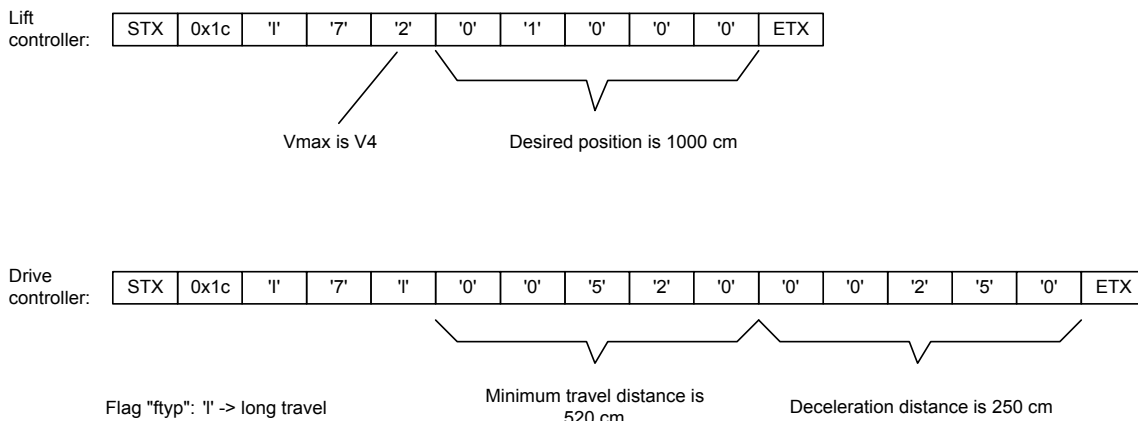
Lift controller:

| STX | 0x1c | 'l' | '7' | '2' | '0' | '1' | '0' | '0' | '0' | ETX |
|---|---|---|---|---|---|---|---|---|---|---|

Vmax is V4

Desired position is 1000 cm

Drive controller:

| STX | 0x1c | 'l' | '7' | 'l' | '0' | '0' | '5' | '2' | '0' | '0' | '0' | '2' | '5' | '0' | ETX |
|---|---|---|---|---|---|---|---|---|---|---|---|---|---|---|---|

Flag "ftyp": 'l' -> long travel

Minimum travel distance is 520 cm

Deceleration distance is 250 cm